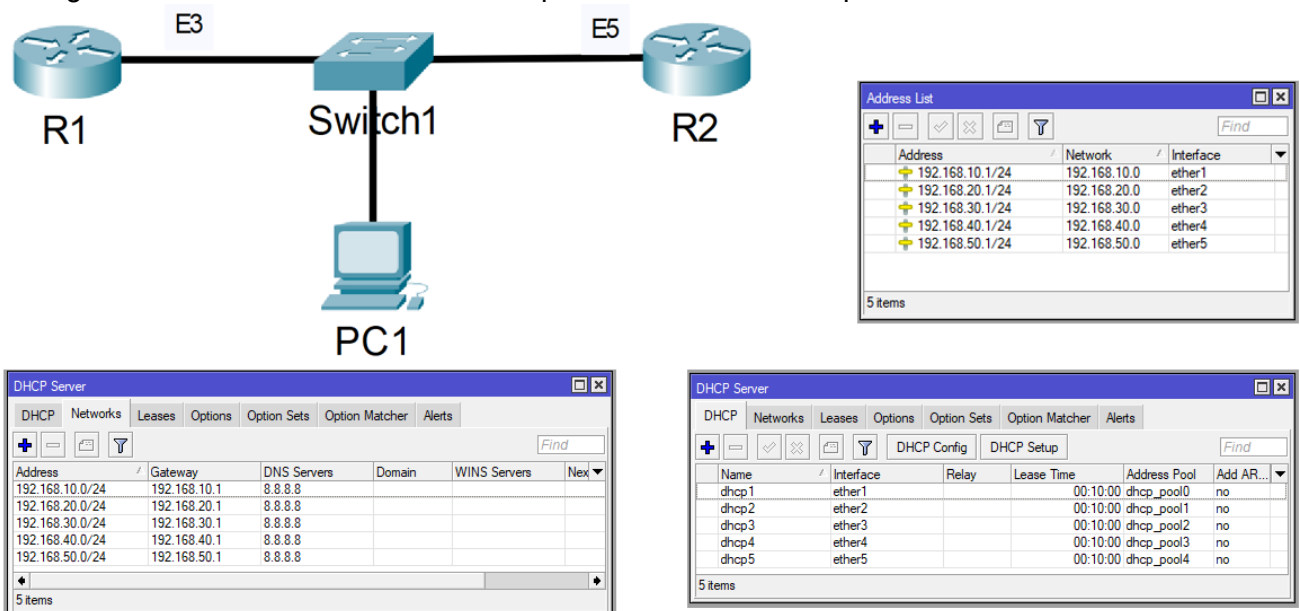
E3

E5

R1

Switch1

R2

PC1

Address List

Find

| Address | Network | Interface |
|---|---|---|
| 192.168.10.1/24 | 192.168.10.0 | ether1 |
| 192.168.20.1/24 | 192.168.20.0 | ether2 |
| 192.168.30.1/24 | 192.168.30.0 | ether3 |
| 192.168.40.1/24 | 192.168.40.0 | ether4 |
| 192.168.50.1/24 | 192.168.50.0 | ether5 |

5 items

DHCP Server

DHCP | Networks | Leases | Options | Option Sets | Option Matcher | Alerts

Find

| Address | Gateway | DNS Servers | Domain | WINS Servers | Nex |
|---|---|---|---|---|---|
| 192.168.10.0/24 | 192.168.10.1 | 8.8.8.8 | | | |
| 192.168.20.0/24 | 192.168.20.1 | 8.8.8.8 | | | |
| 192.168.30.0/24 | 192.168.30.1 | 8.8.8.8 | | | |
| 192.168.40.0/24 | 192.168.40.1 | 8.8.8.8 | | | |
| 192.168.50.0/24 | 192.168.50.1 | 8.8.8.8 | | | |

5 items

DHCP Server

DHCP | Networks | Leases | Options | Option Sets | Option Matcher | Alerts

DHCP Config | DHCP Setup

Find

| Name | Interface | Relay | Lease Time | Address Pool | Add AR... |
|---|---|---|---|---|---|
| dhcp1 | ether1 | | 00:10:00 | dhcp_pool0 | no |
| dhcp2 | ether2 | | 00:10:00 | dhcp_pool1 | no |
| dhcp3 | ether3 | | 00:10:00 | dhcp_pool2 | no |
| dhcp4 | ether4 | | 00:10:00 | dhcp_pool3 | no |
| dhcp5 | ether5 | | 00:10:00 | dhcp_pool4 | no |

5 items